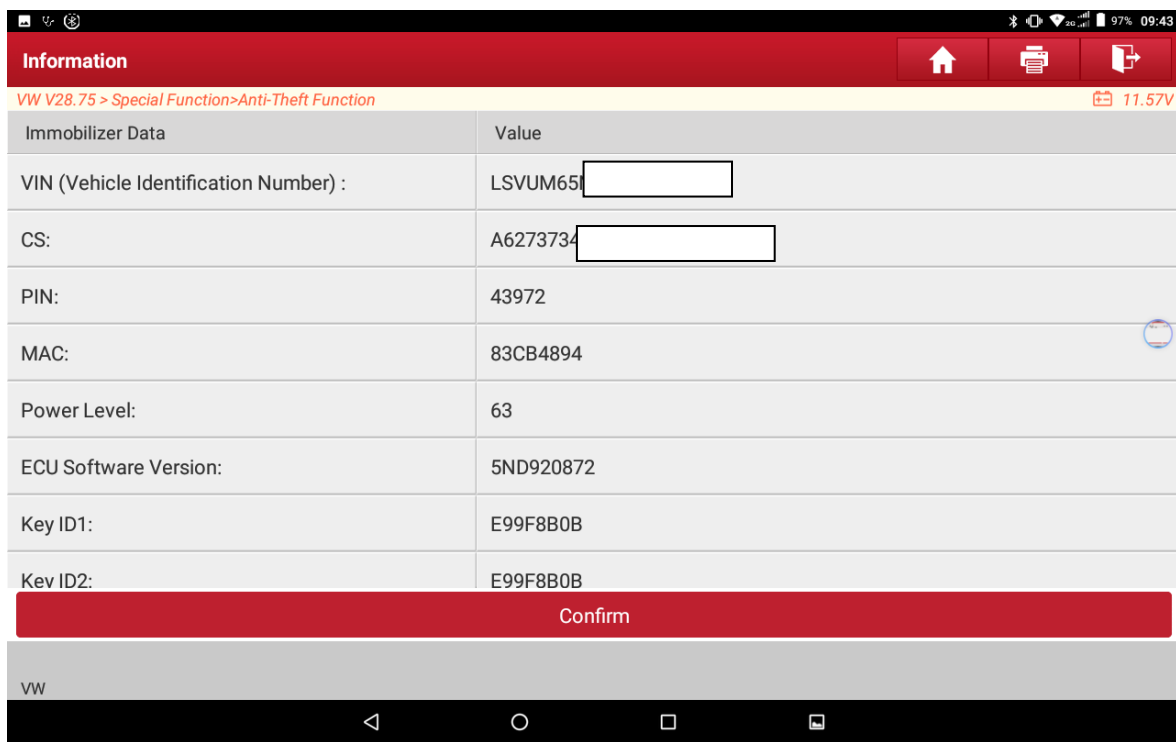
97% 09:43

Information

VW V28.75 > Special Function>Anti-Theft Function
11.57V

| Immobilizer Data | Value |
|---|---|
| VIN (Vehicle Identification Number) : | LSVUM65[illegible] |
| CS: | A6273734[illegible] |
| PIN: | 43972 |
| MAC: | 83CB4894 |
| Power Level: | 63 |
| ECU Software Version: | 5ND920872 |
| Key ID1: | E99F8B0B |
| Key ID2: | E99F8B0B |

Confirm

VW